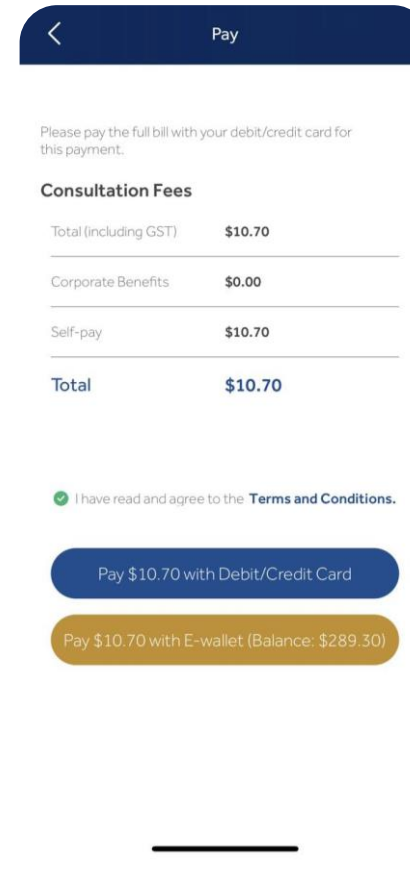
Pay

Please pay the full bill with your debit/credit card for this payment.

Consultation Fees

| | |
|---|---|
| Total (including GST) | \$10.70 |
| Corporate Benefits | \$0.00 |
| Self-pay | \$10.70 |
| Total | \$10.70 |

I have read and agree to the Terms and Conditions.

Pay \$10.70 with Debit/Credit Card

Pay \$10.70 with E-wallet (Balance: \$289.30)